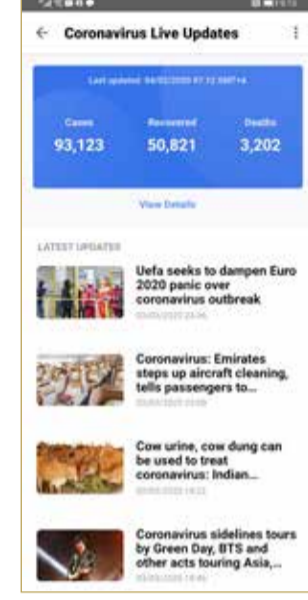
← Coronavirus Live Updates ⋮

Last updated: 04/03/2020 07:12 GMT+4

Cases
93,123

Recovered
50,821

Deaths
3,202

View Details

LATEST UPDATES

Uefa seeks to dampen Euro 2020 panic over coronavirus outbreak
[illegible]

Coronavirus: Emirates steps up aircraft cleaning, tells passengers to...
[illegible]

Cow urine, cow dung can be used to treat coronavirus: Indian...
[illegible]

Coronavirus sidelines tours by Green Day, BTS and other acts touring Asia,...
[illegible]